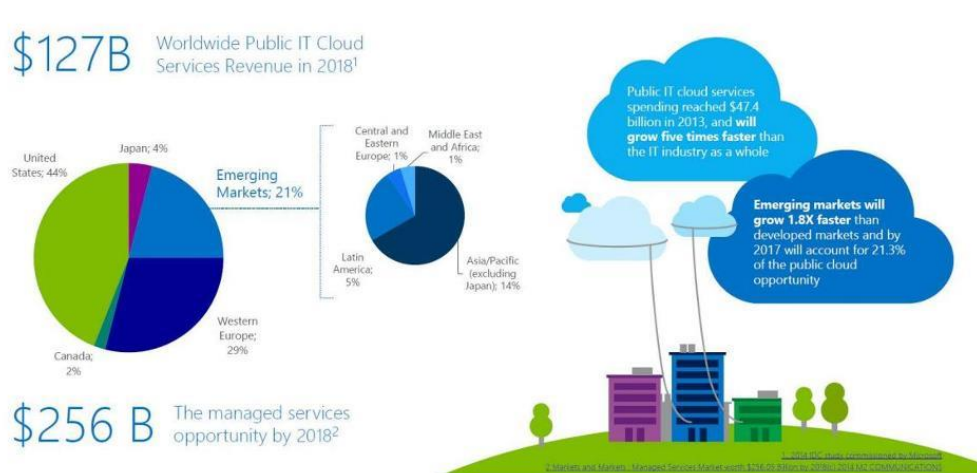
$127B Worldwide Public IT Cloud Services Revenue in 2018$^1$

United States; 44%

Japan; 4%

Emerging Markets; 21%

Western Europe; 29%

Canada; 2%

Central and Eastern Europe; 1%

Middle East and Africa; 1%

Latin America; 5%

Asia/Pacific (excluding Japan); 14%

Public IT cloud services spending reached $47.4 billion in 2013, and will grow five times faster than the IT industry as a whole

Emerging markets will grow 1.8X faster than developed markets and by 2017 will account for 21.3% of the public cloud opportunity

$256 B The managed services opportunity by 2018$^2$

1. 2014 IDC study commissioned by Microsoft
2. Markets and Markets. Managed Services Market worth $256.05 Billion by 2018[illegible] 2014 M2 COMMUNICATIONS